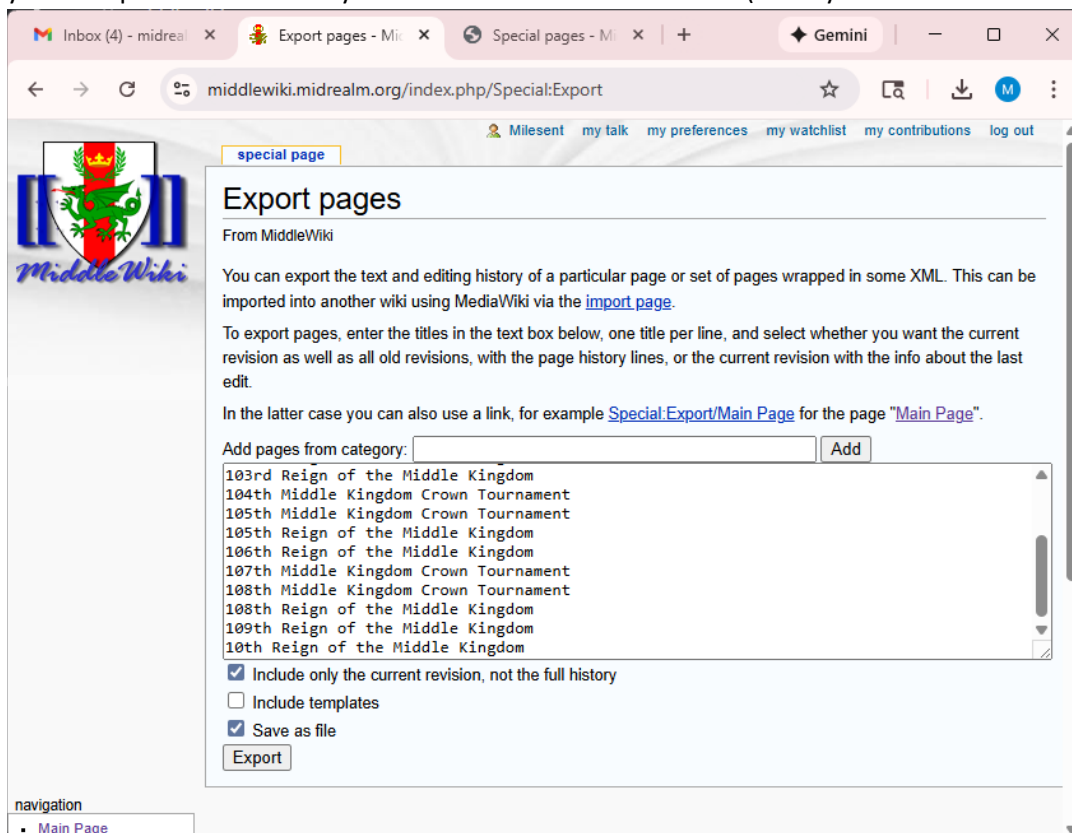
Inbox (4) - midreal ×
Export pages - Mi ×
Special pages - M ×
+
Gemini

middlewiki.midrealm.org/index.php/Special:Export

Milesent my talk my preferences my watchlist my contributions log out

MiddleWiki

special page

Export pages

From MiddleWiki

You can export the text and editing history of a particular page or set of pages wrapped in some XML. This can be imported into another wiki using MediaWiki via the import page.

To export pages, enter the titles in the text box below, one title per line, and select whether you want the current revision as well as all old revisions, with the page history lines, or the current revision with the info about the last edit.

In the latter case you can also use a link, for example Special:Export/Main Page for the page "Main Page".

Add pages from category: Add

103rd Reign of the Middle Kingdom
104th Middle Kingdom Crown Tournament
105th Middle Kingdom Crown Tournament
105th Reign of the Middle Kingdom
106th Reign of the Middle Kingdom
107th Middle Kingdom Crown Tournament
108th Middle Kingdom Crown Tournament
108th Reign of the Middle Kingdom
109th Reign of the Middle Kingdom
10th Reign of the Middle Kingdom

Include only the current revision, not the full history
Include templates
Save as file
Export

navigation
Main Page